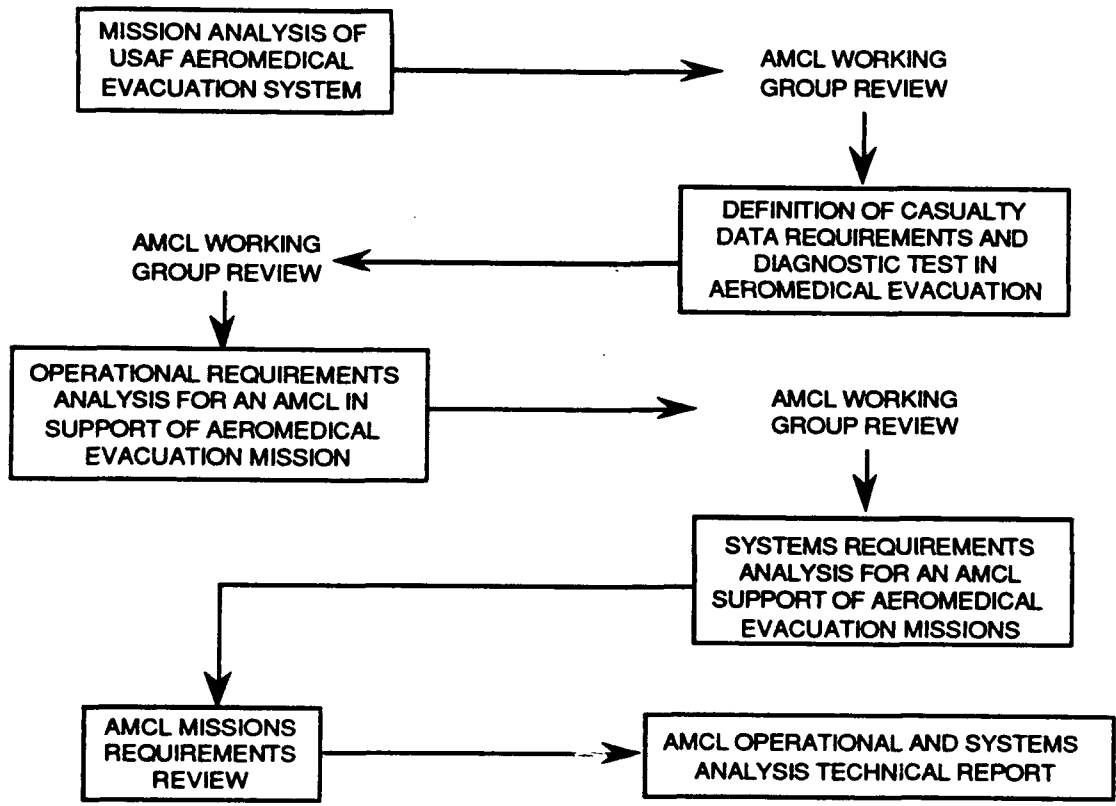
MISSION ANALYSIS OF USAF AEROMEDICAL EVACUATION SYSTEM

AMCL WORKING GROUP REVIEW

DEFINITION OF CASUALTY DATA REQUIREMENTS AND DIAGNOSTIC TEST IN AEROMEDICAL EVACUATION

AMCL WORKING GROUP REVIEW

OPERATIONAL REQUIREMENTS ANALYSIS FOR AN AMCL IN SUPPORT OF AEROMEDICAL EVACUATION MISSION

AMCL WORKING GROUP REVIEW

SYSTEMS REQUIREMENTS ANALYSIS FOR AN AMCL SUPPORT OF AEROMEDICAL EVACUATION MISSIONS

AMCL MISSIONS REQUIREMENTS REVIEW

AMCL OPERATIONAL AND SYSTEMS ANALYSIS TECHNICAL REPORT